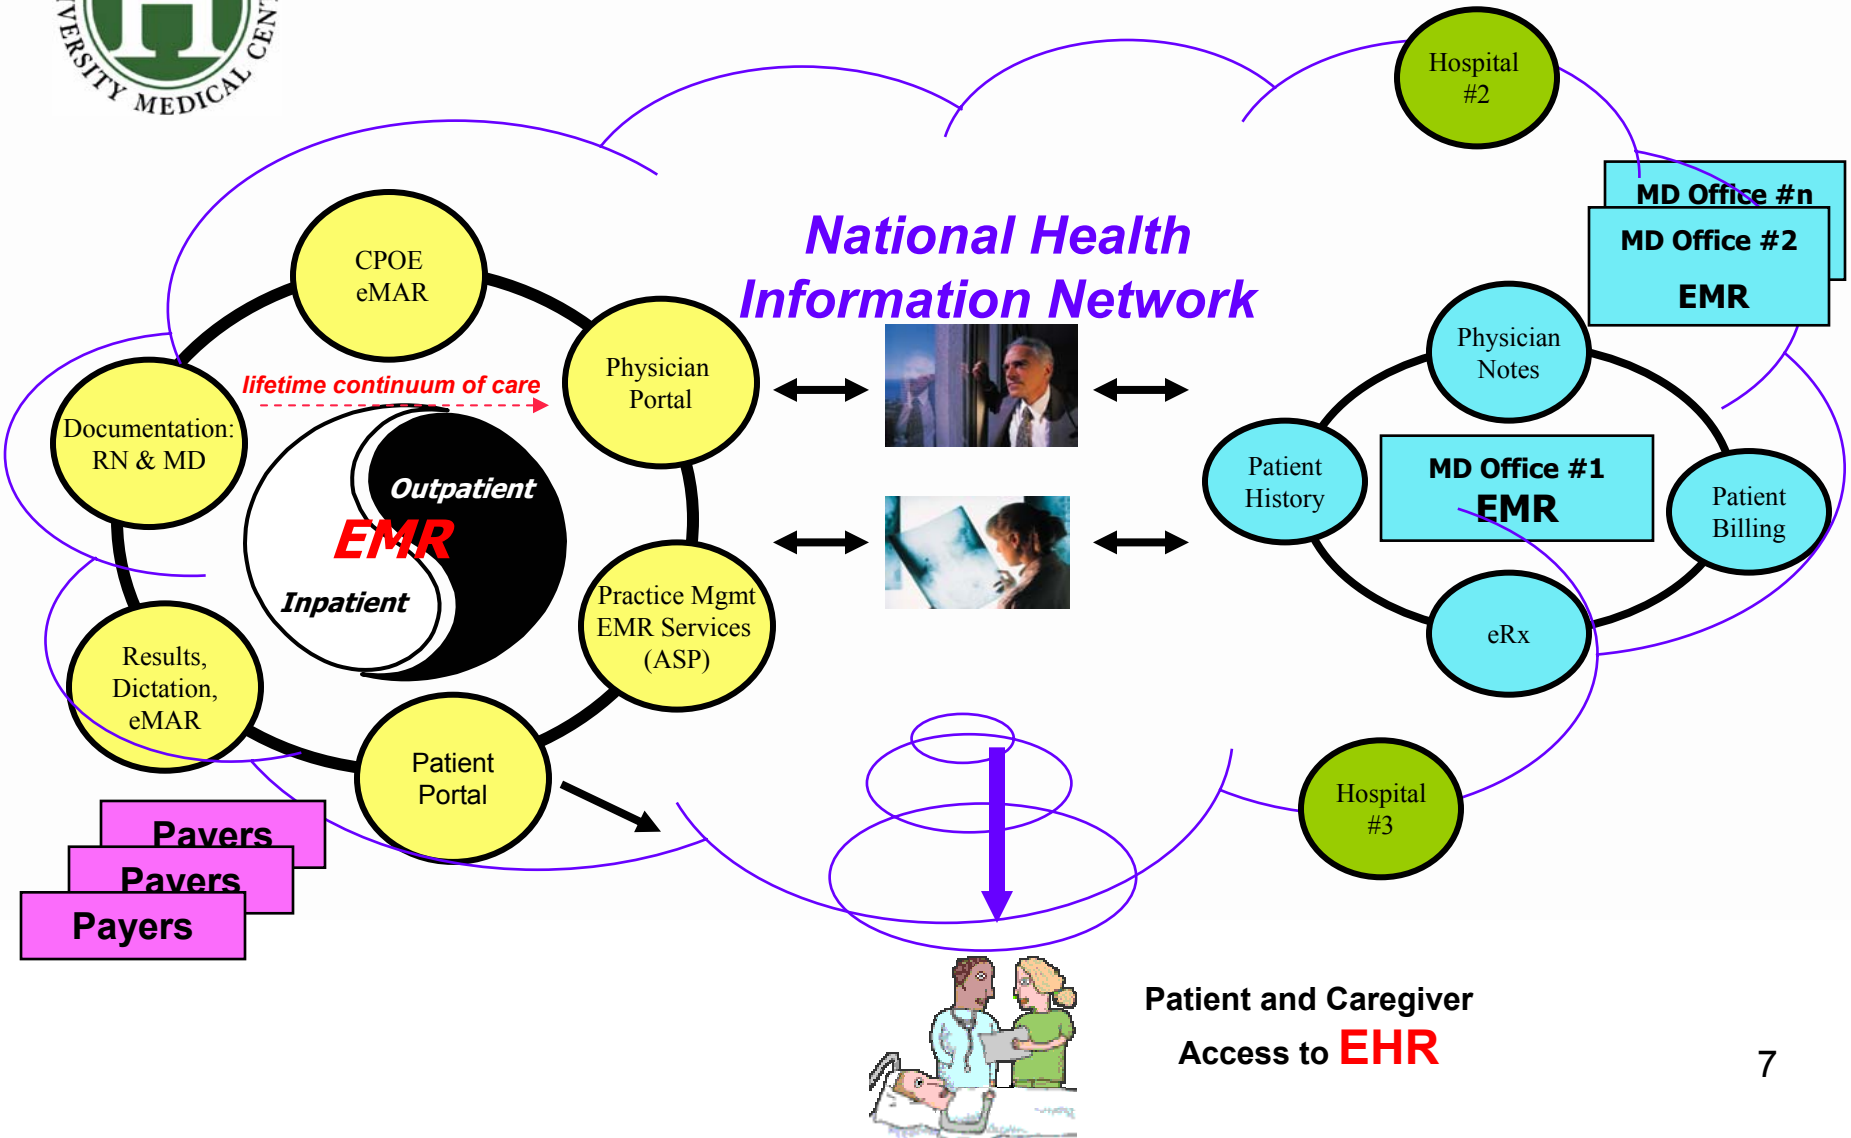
VERSITY MEDICAL CEN

Hospital #2

MD Office #n

MD Office #2

EMR

National Health Information Network

CPOE eMAR

Physician Portal

lifetime continuum of care

Documentation: RN & MD

Outpatient

EMR

Inpatient

Practice Mgmt EMR Services (ASP)

Results, Dictation, eMAR

Patient Portal

Physician Notes

Patient History

MD Office #1

EMR

Patient Billing

eRx

Hospital #3

Payers

Payers

Payers

Patient and Caregiver Access to EHR

7